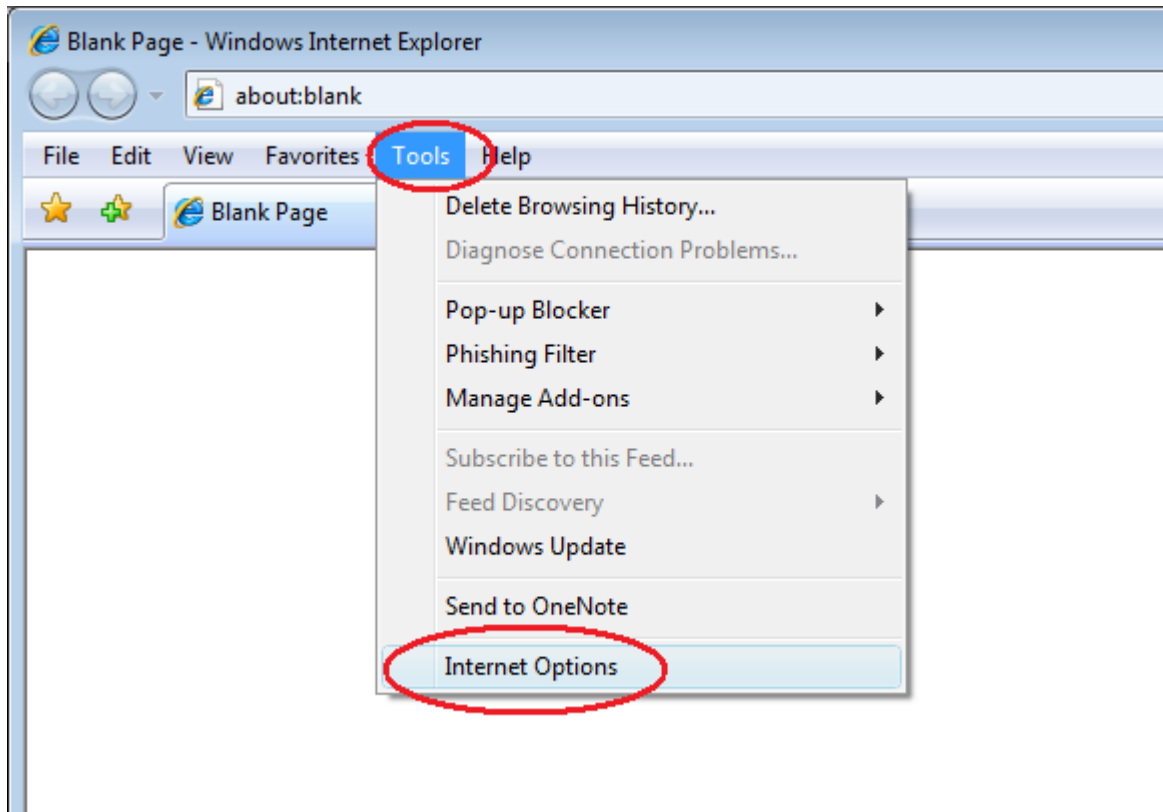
Blank Page - Windows Internet Explorer

about:blank

File Edit View Favorites Tools Help

Blank Page

Delete Browsing History...
Diagnose Connection Problems...

Pop-up Blocker
Phishing Filter
Manage Add-ons

Subscribe to this Feed...
Feed Discovery
Windows Update

Send to OneNote

Internet Options